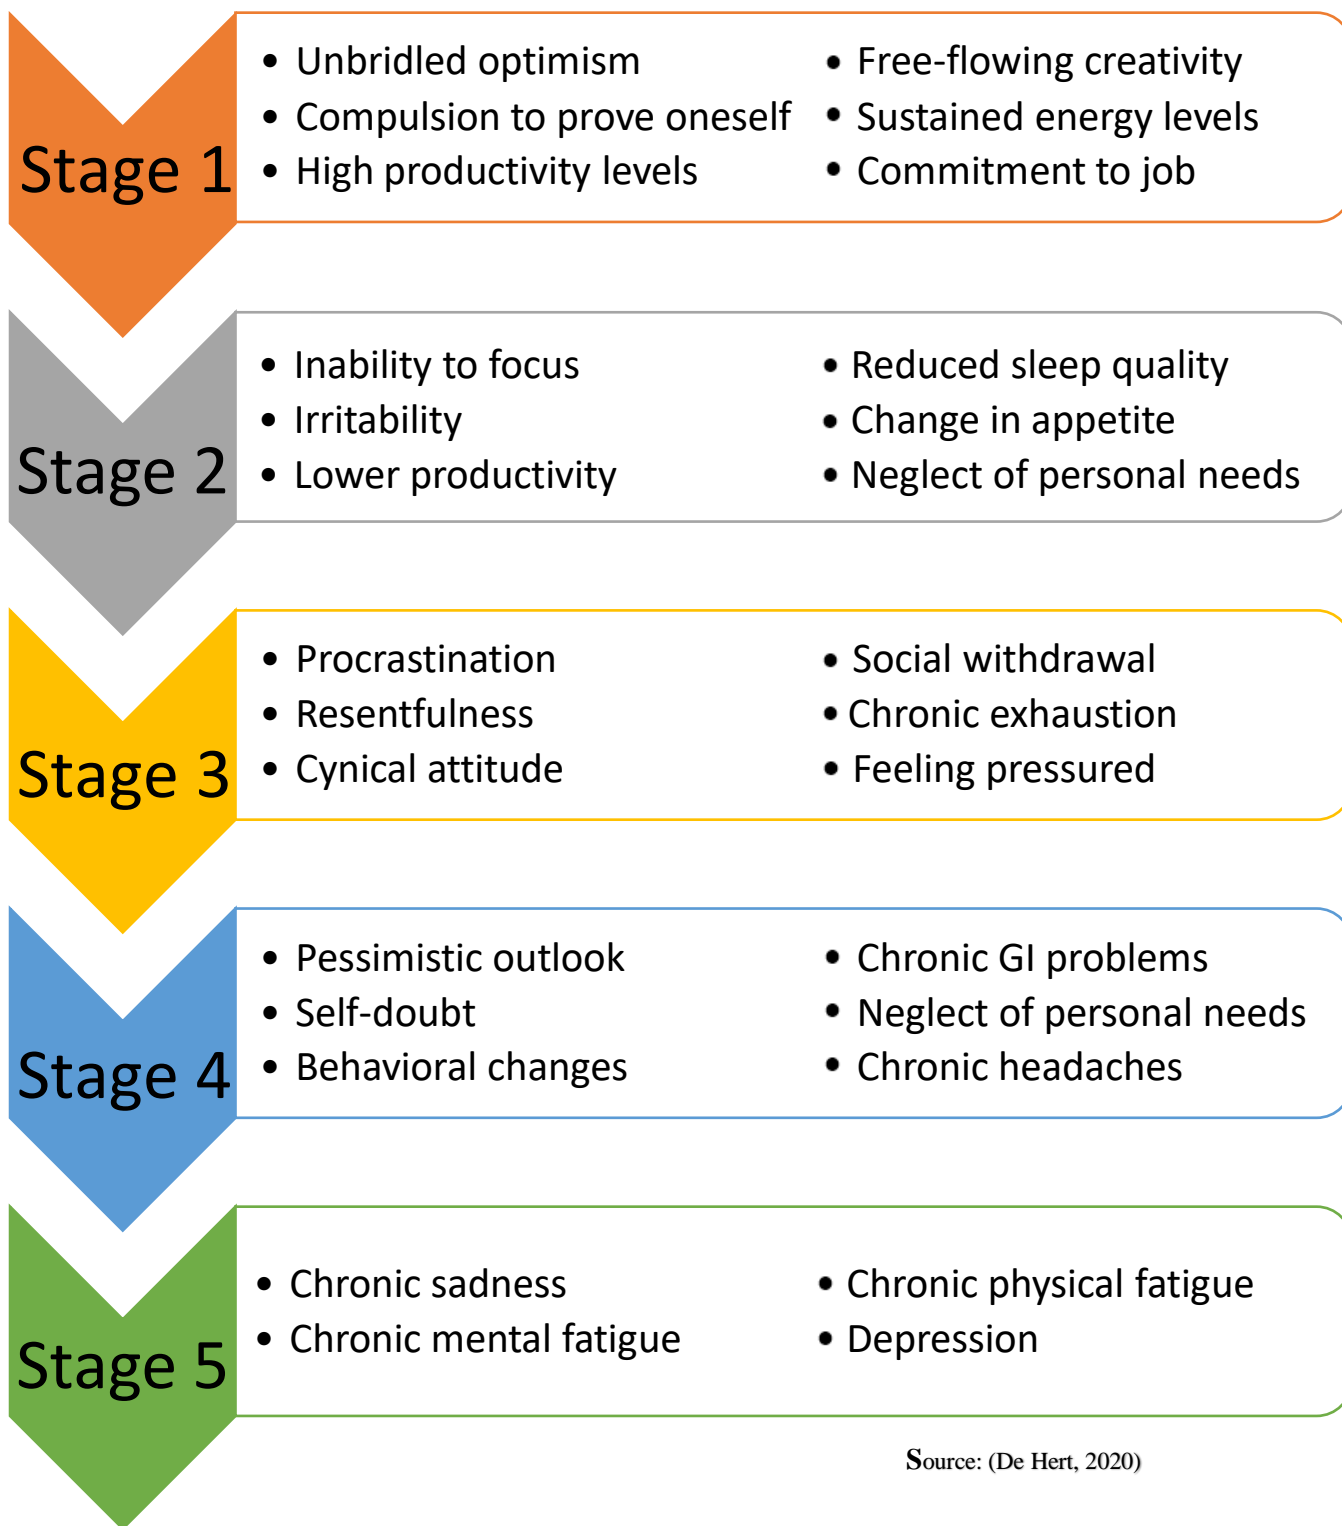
Stage 1

- Unbridled optimism
- Compulsion to prove oneself
- High productivity levels

- Free-flowing creativity
- Sustained energy levels
- Commitment to job

Stage 2

- Inability to focus
- Irritability
- Lower productivity

- Reduced sleep quality
- Change in appetite
- Neglect of personal needs

Stage 3

- Procrastination
- Resentfulness
- Cynical attitude

- Social withdrawal
- Chronic exhaustion
- Feeling pressured

Stage 4

- Pessimistic outlook
- Self-doubt
- Behavioral changes

- Chronic GI problems
- Neglect of personal needs
- Chronic headaches

Stage 5

- Chronic sadness
- Chronic mental fatigue

- Chronic physical fatigue
- Depression

Source: (De Hert, 2020)